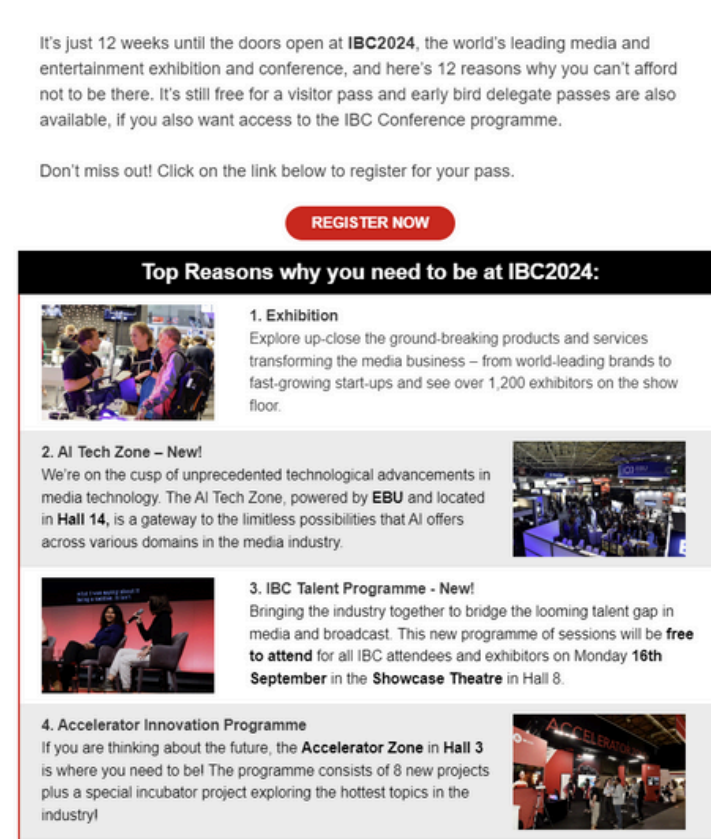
It's just 12 weeks until the doors open at IBC2024, the world's leading media and entertainment exhibition and conference, and here's 12 reasons why you can't afford not to be there. It's still free for a visitor pass and early bird delegate passes are also available, if you also want access to the IBC Conference programme.

Don't miss out! Click on the link below to register for your pass.

REGISTER NOW

Top Reasons why you need to be at IBC2024:

1. Exhibition
Explore up-close the ground-breaking products and services transforming the media business – from world-leading brands to fast-growing start-ups and see over 1,200 exhibitors on the show floor.

2. AI Tech Zone – New!
We're on the cusp of unprecedented technological advancements in media technology. The AI Tech Zone, powered by EBU and located in Hall 14, is a gateway to the limitless possibilities that AI offers across various domains in the media industry.

3. IBC Talent Programme - New!
Bringing the industry together to bridge the looming talent gap in media and broadcast. This new programme of sessions will be free to attend for all IBC attendees and exhibitors on Monday 16th September in the Showcase Theatre in Hall 8.

4. Accelerator Innovation Programme
If you are thinking about the future, the Accelerator Zone in Hall 3 is where you need to be! The programme consists of 8 new projects plus a special incubator project exploring the hottest topics in the industry!